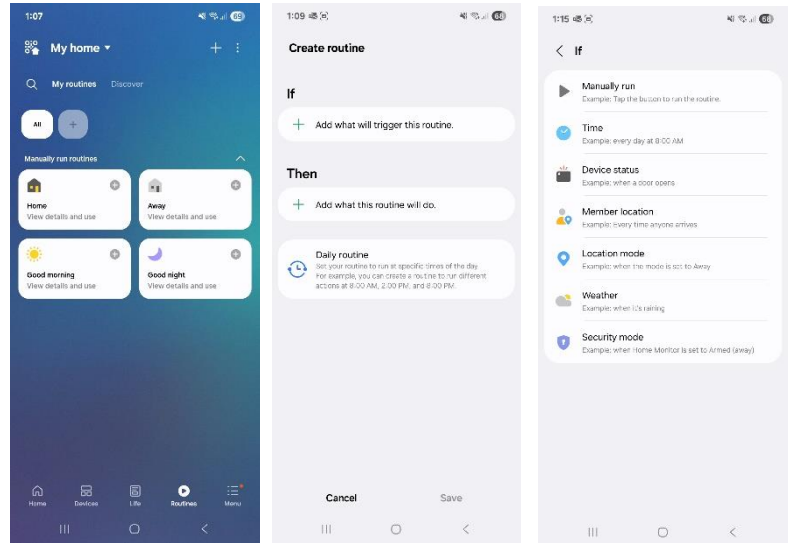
1:07

My home

My routines Discover

All

Manually run routines

Home
View details and use

Away
View details and use

Good morning
View details and use

Good night
View details and use

Home Devices Life Routines Menu

1:09

Create routine

If

Add what will trigger this routine.

Then

Add what this routine will do.

Daily routine
Set your routine to run at specific times of the day. For example, you can create a routine to run different actions at 8:00 AM, 2:00 PM, and 8:00 PM.

Cancel Save

1:15

If

Manually run
Example: Tap the button to run the routine.

Time
Example: every day at 8:00 AM

Device status
Example: when a door opens

Member location
Example: Every time anyone arrives

Location mode
Example: when the mode is set to Away

Weather
Example: when it's raining

Security mode
Example: when Home Monitor is set to Armed (away)